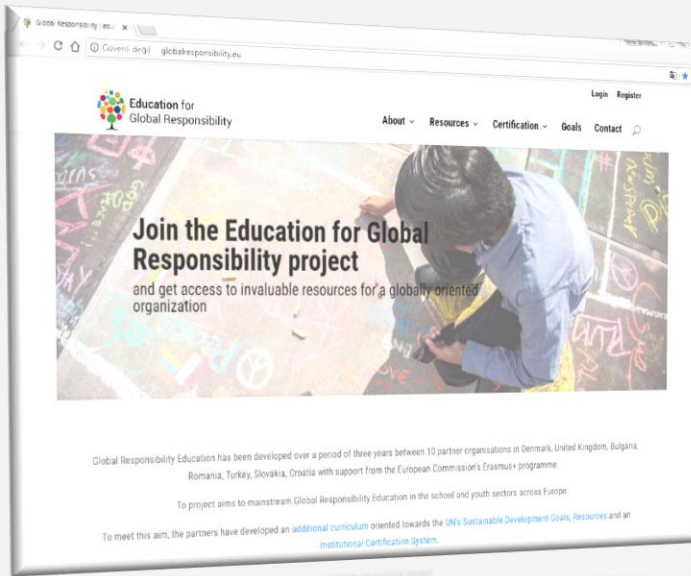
Global Responsibility | edu ×

Güvenli değil globalresponsibility.eu

Education for Global Responsibility

Login Register

About Resources Certification Goals Contact

Join the Education for Global Responsibility project

and get access to invaluable resources for a globally oriented organization

Global Responsibility Education has been developed over a period of three years between 10 partner organisations in Denmark, United Kingdom, Bulgaria, Romania, Turkey, Slovakia, Croatia with support from the European Commission's Erasmus+ programme.

To project aims to mainstream Global Responsibility Education in the school and youth sectors across Europe.

To meet this aim, the partners have developed an additional curriculum oriented towards the UN's Sustainable Development Goals, Resources and an Institutional Certification System.